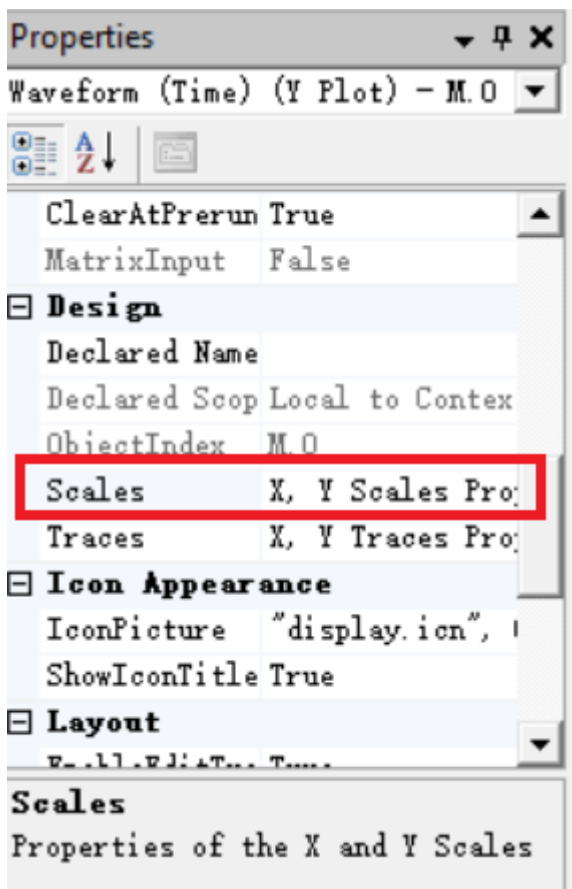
Properties

Waveform (Time) (Y Plot) - M.0

| | |
|---|---|
| ClearAtPrerun | True |
| MatrixInput | False |

⊟ Design

| | |
|---|---|
| Declared Name | |
| Declared Scop | Local to Contex |
| ObjectIndex | M.0 |
| Scales | X, Y Scales Pro |
| Traces | X, Y Traces Pro |

⊟ Icon Appearance

| | |
|---|---|
| IconPicture | "display.icn", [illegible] |
| ShowIconTitle | True |

⊟ Layout

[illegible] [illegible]

Scales

Properties of the X and Y Scales